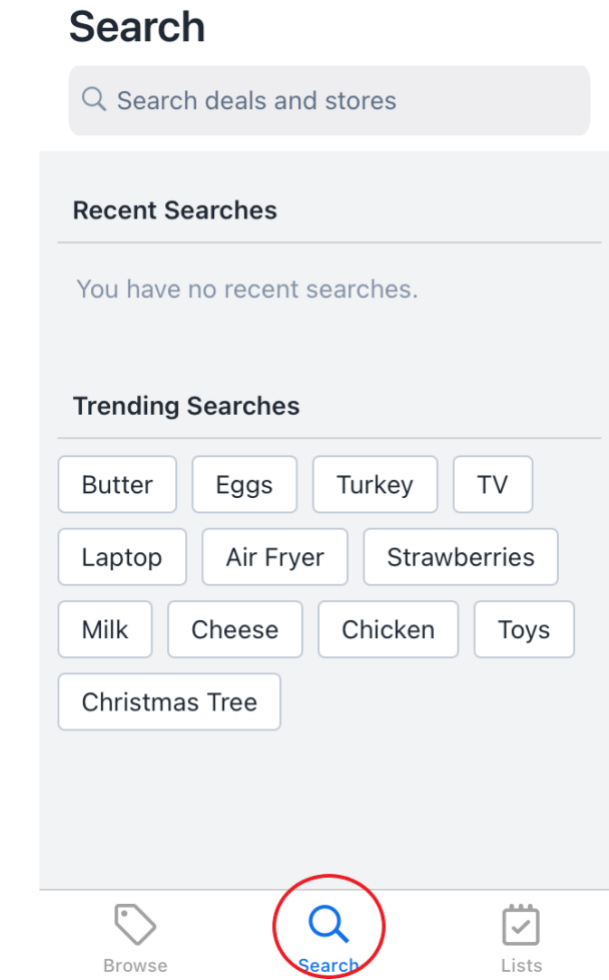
Search

Search deals and stores

Recent Searches

You have no recent searches.

Trending Searches

Butter Eggs Turkey TV

Laptop Air Fryer Strawberries

Milk Cheese Chicken Toys

Christmas Tree

Browse Search Lists